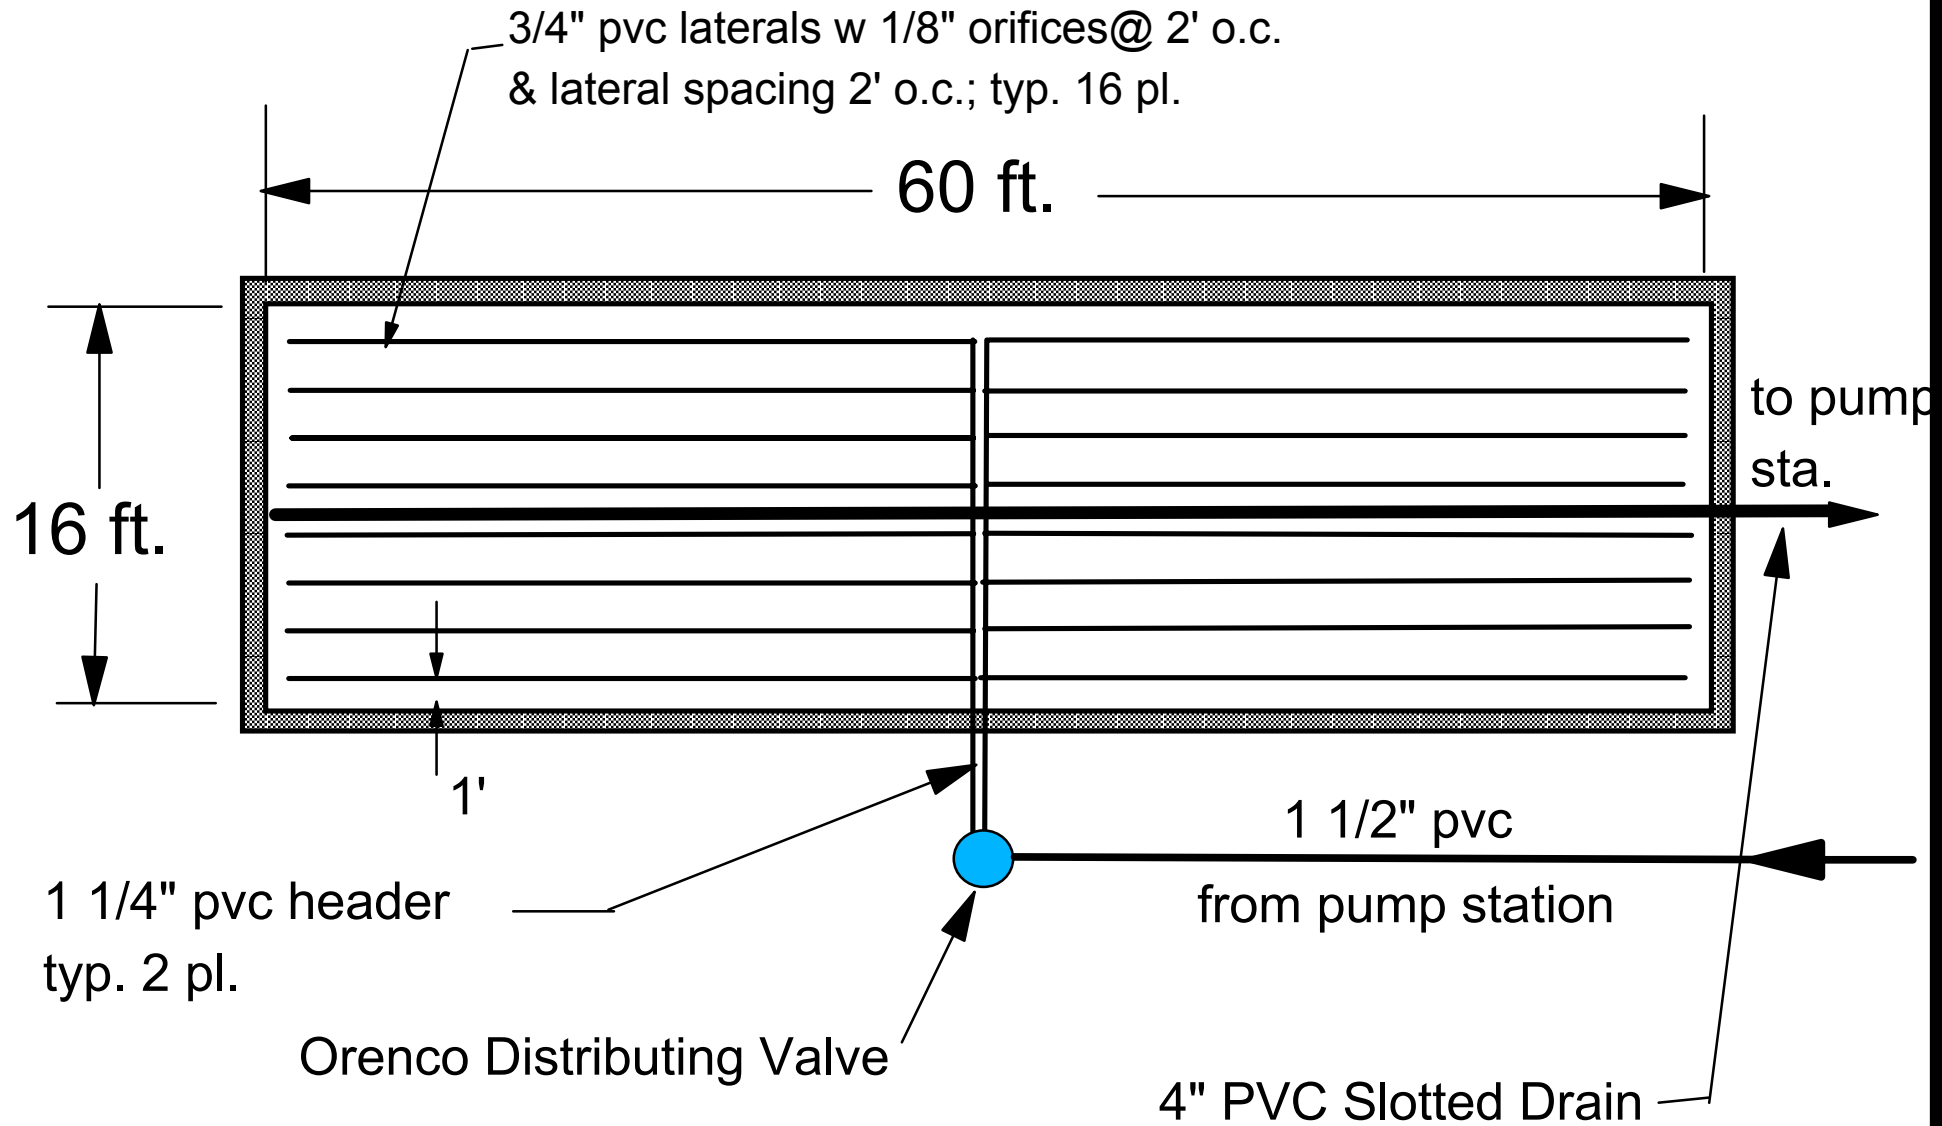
3/4" pvc laterals w 1/8" orifices@ 2' o.c. & lateral spacing 2' o.c.; typ. 16 pl.

60 ft.

16 ft.

to pump sta.

1'

1 1/2" pvc

from pump station

1 1/4" pvc header typ. 2 pl.

Orenco Distributing Valve

4" PVC Slotted Drain